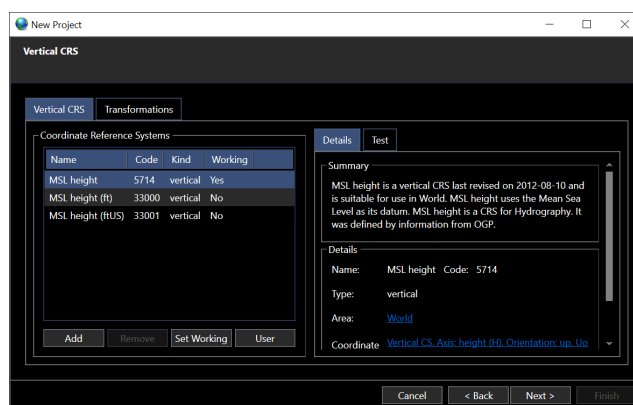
New Project

Vertical CRS

Vertical CRS | Transformations

Coordinate Reference Systems

| Name | Code | Kind | Working |
|---|---|---|---|
| MSL height | 5714 | vertical | Yes |
| MSL height (ft) | 33000 | vertical | No |
| MSL height (ftUS) | 33001 | vertical | No |

Add | Remove | Set Working | User

Details | Test

Summary

MSL height is a vertical CRS last revised on 2012-08-10 and is suitable for use in World. MSL height uses the Mean Sea Level as its datum. MSL height is a CRS for Hydrography. It was defined by information from OGP.

Details

Name: MSL height Code: 5714

Type: vertical

Area: World

Coordinate Vertical CS. Axis: height (H). Orientation: up. Uo

Cancel | < Back | Next > | Finish